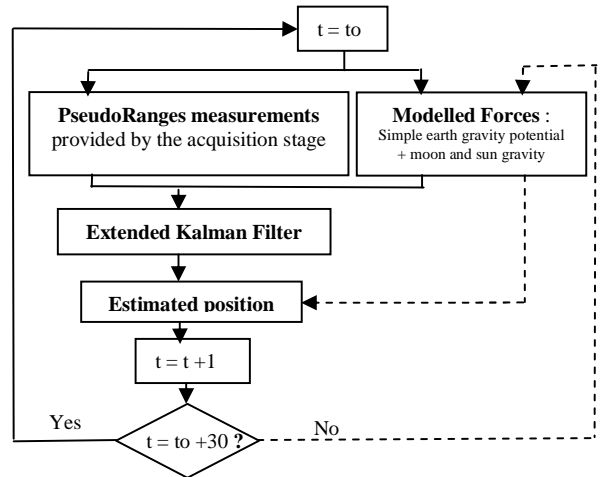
t = to

PseudoRanges measurements provided by the acquisition stage

Modelled Forces : Simple earth gravity potential + moon and sun gravity

Extended Kalman Filter

Estimated position

t = t +1

Yes

t = to +30 ?

No